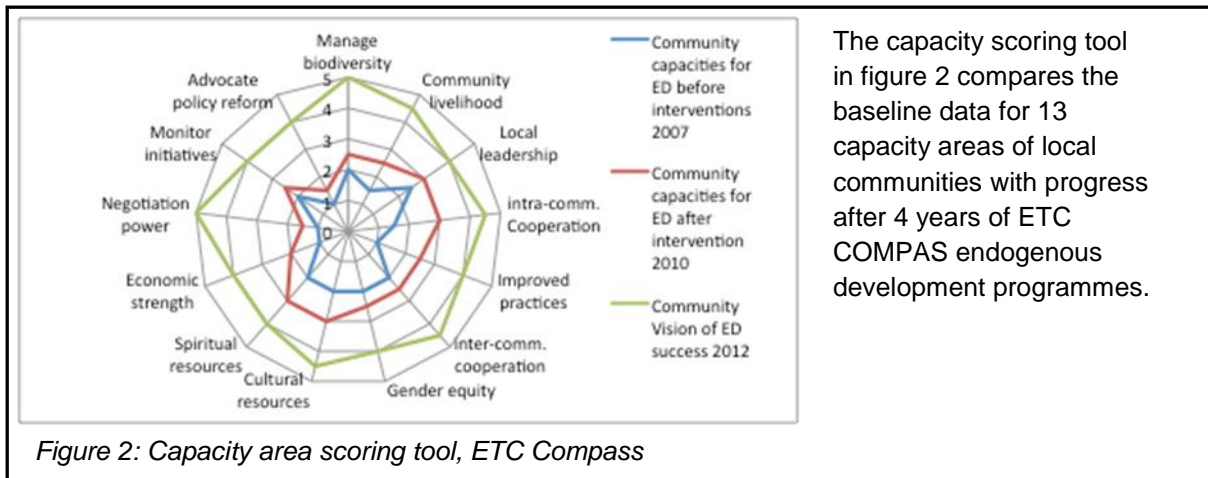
Manage biodiversity
Community livelihood
Local leadership
intra-comm. Cooperation
Improved practices
Inter-comm. cooperation
Gender equity
Cultural resources
Spiritual resources
Economic strength
Negotiation power
Monitor initiatives
Advocate policy reform

5
4
3
2
1
0

Community capacities for ED before interventions 2007
Community capacities for ED after intervention 2010
Community Vision of ED success 2012

The capacity scoring tool in figure 2 compares the baseline data for 13 capacity areas of local communities with progress after 4 years of ETC COMPAS endogenous development programmes.

Figure 2: Capacity area scoring tool, ETC Compass